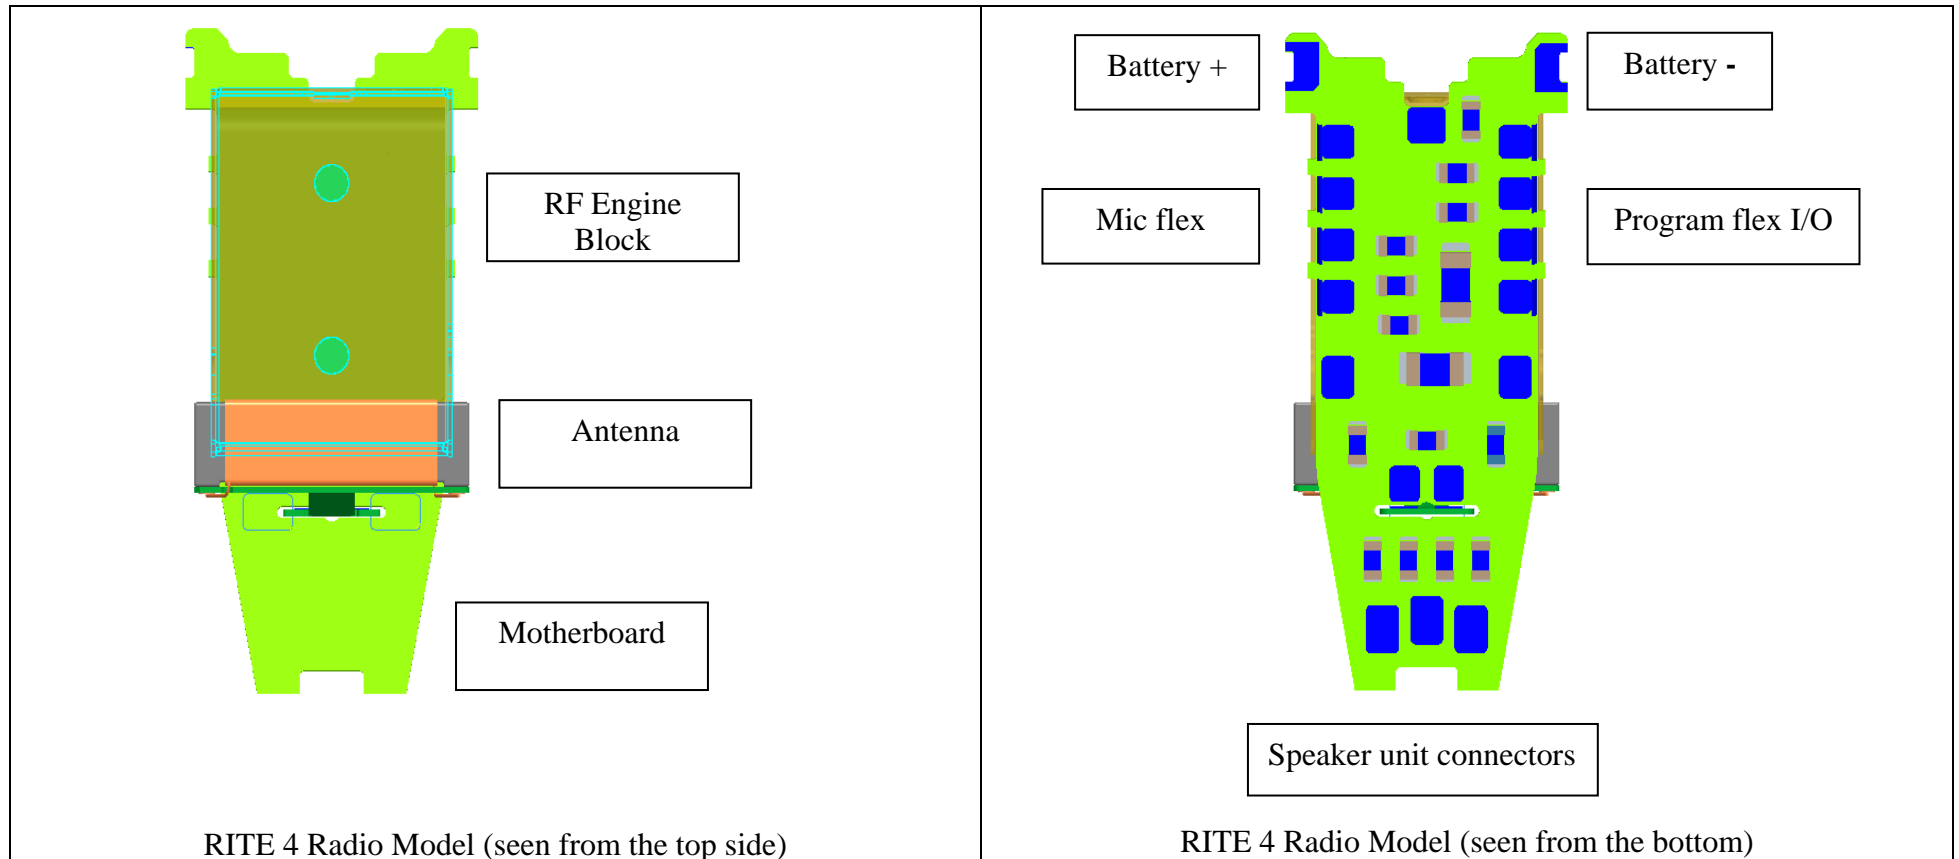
RF Engine Block

Antenna

Motherboard

RITE 4 Radio Model (seen from the top side)

Battery +

Battery -

Mic flex

Program flex I/O

Speaker unit connectors

RITE 4 Radio Model (seen from the bottom)